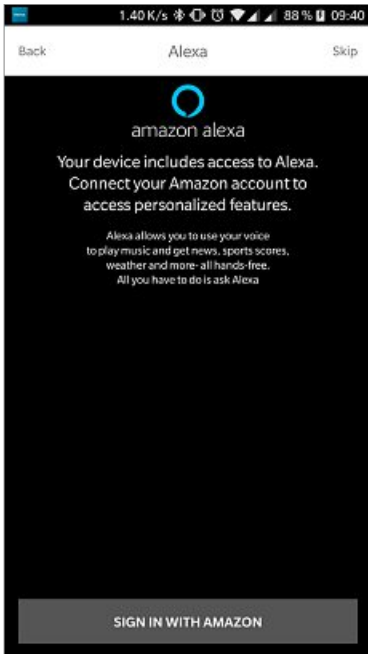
1.40 K/s 88 % 09:40

Back Alexa Skip

amazon alexa

Your device includes access to Alexa. Connect your Amazon account to access personalized features.

Alexa allows you to use your voice to play music and get news, sports scores, weather and more- all hands-free. All you have to do is ask Alexa

SIGN IN WITH AMAZON